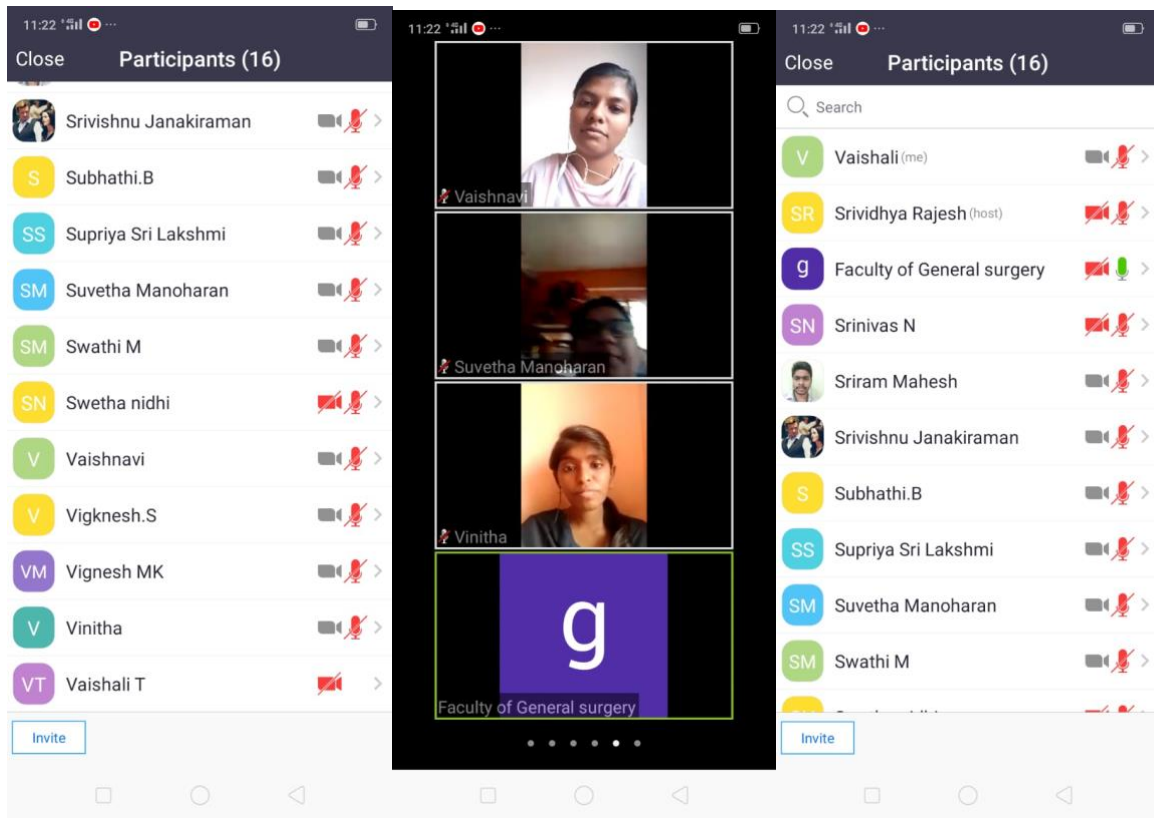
11:22

Close Participants (16)

Srivishnu Janakiraman

S Subhathi.B

SS Supriya Sri Lakshmi

SM Suvetha Manoharan

SM Swathi M

SN Swetha nidhi

V Vaishnavi

V Vigknesh.S

VM Vignesh MK

V Vinitha

VT Vaishali T

Invite

11:22

Vaishnavi

Suvetha Manoharan

Vinitha

g

Faculty of General surgery

11:22

Close Participants (16)

Search

V Vaishali (me)

SR Srividhya Rajesh (host)

g Faculty of General surgery

SN Srinivas N

Sriram Mahesh

Srivishnu Janakiraman

S Subhathi.B

SS Supriya Sri Lakshmi

SM Suvetha Manoharan

SM Swathi M

Invite